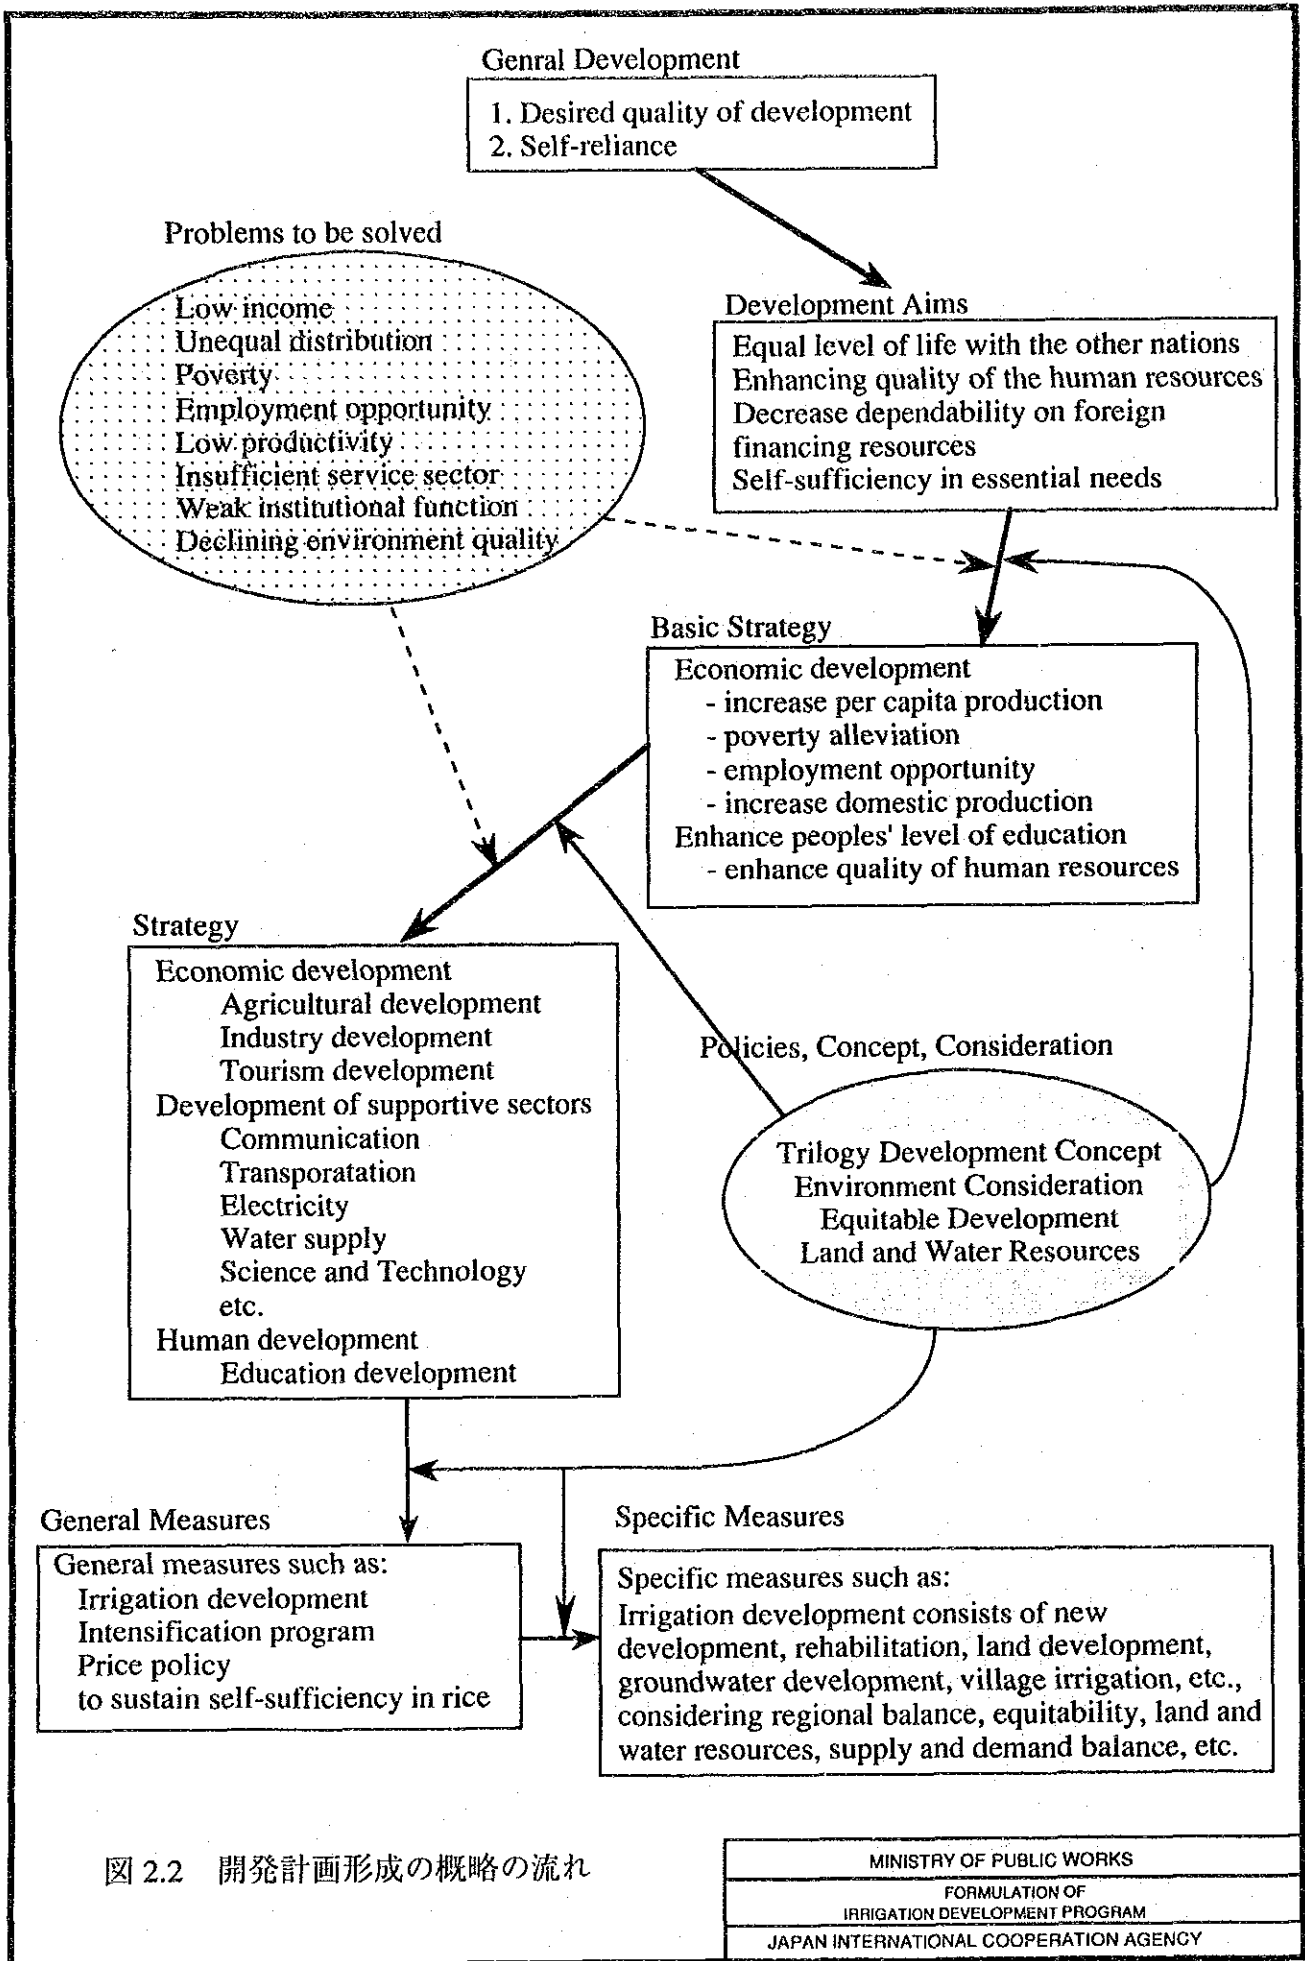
Genral Development

1. Desired quality of development
2. Self-reliance

Problems to be solved

Low income
Unequal distribution
Poverty
Employment opportunity
Low productivity
Insufficient service sector
Weak institutional function
Declining environment quality

Development Aims

Equal level of life with the other nations
Enhancing quality of the human resources
Decrease dependability on foreign financing resources
Self-sufficiency in essential needs

Basic Strategy

Economic development
- increase per capita production
- poverty alleviation
- employment opportunity
- increase domestic production
Enhance peoples' level of education
- enhance quality of human resources

Strategy

Economic development
Agricultural development
Industry development
Tourism development
Development of supportive sectors
Communication
Transporatation
Electricity
Water supply
Science and Technology
etc.
Human development
Education development

Policies, Concept, Consideration

Trilogy Development Concept
Environment Consideration
Equitable Development
Land and Water Resources

General Measures

General measures such as:
Irrigation development
Intensification program
Price policy
to sustain self-sufficiency in rice

Specific Measures

Specific measures such as:
Irrigation development consists of new development, rehabilitation, land development, groundwater development, village irrigation, etc., considering regional balance, equitability, land and water resources, supply and demand balance, etc.

図 2.2 開発計画形成の概略の流れ

| MINISTRY OF PUBLIC WORKS |
|---|
| FORMULATION OF IRRIGATION DEVELOPMENT PROGRAM |
| JAPAN INTERNATIONAL COOPERATION AGENCY |